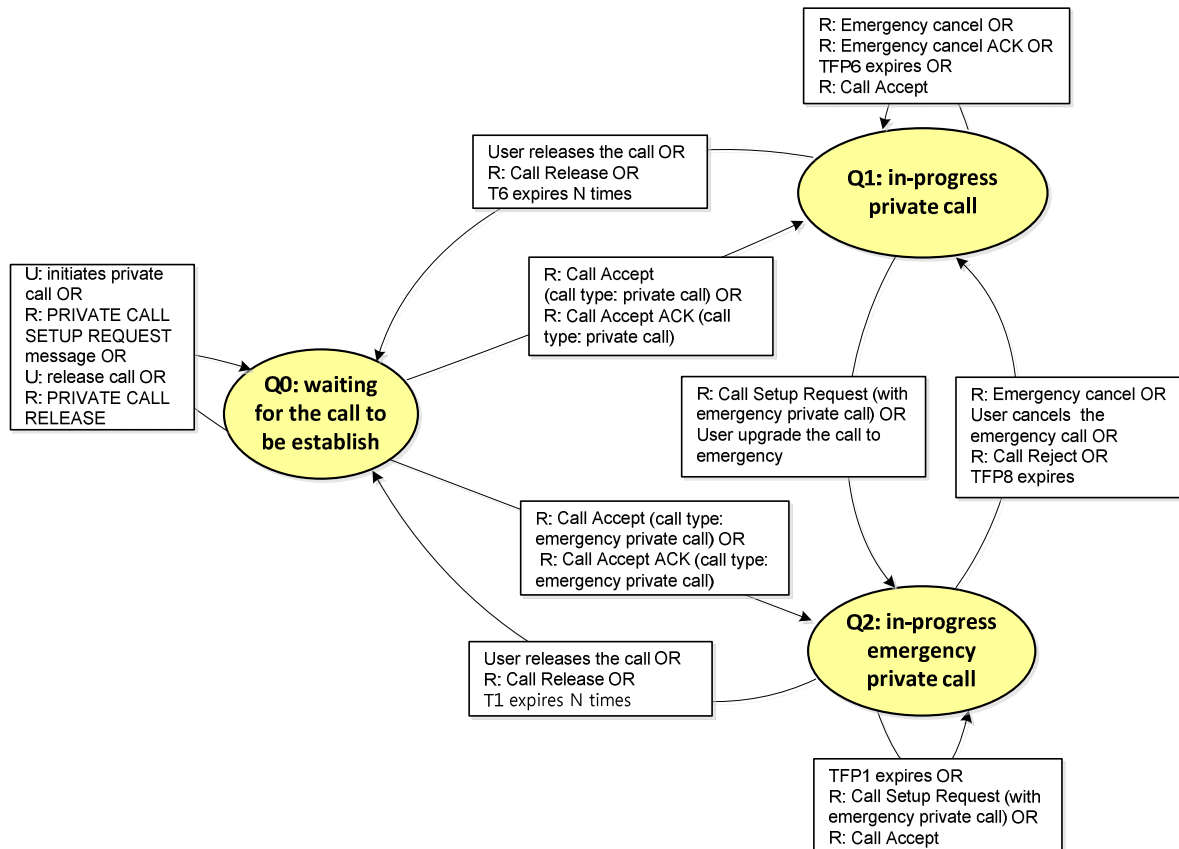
R: Emergency cancel OR
R: Emergency cancel ACK OR
TFP6 expires OR
R: Call Accept

User releases the call OR
R: Call Release OR
T6 expires N times

Q1: in-progress private call

U: initiates private call OR
R: PRIVATE CALL SETUP REQUEST message OR
U: release call OR
R: PRIVATE CALL RELEASE

R: Call Accept
(call type: private call) OR
R: Call Accept ACK (call type: private call)

Q0: waiting for the call to be establish

R: Call Setup Request (with emergency private call) OR
User upgrade the call to emergency

R: Emergency cancel OR
User cancels the emergency call OR
R: Call Reject OR
TFP8 expires

R: Call Accept (call type: emergency private call) OR
R: Call Accept ACK (call type: emergency private call)

Q2: in-progress emergency private call

User releases the call OR
R: Call Release OR
T1 expires N times

TFP1 expires OR
R: Call Setup Request (with emergency private call) OR
R: Call Accept